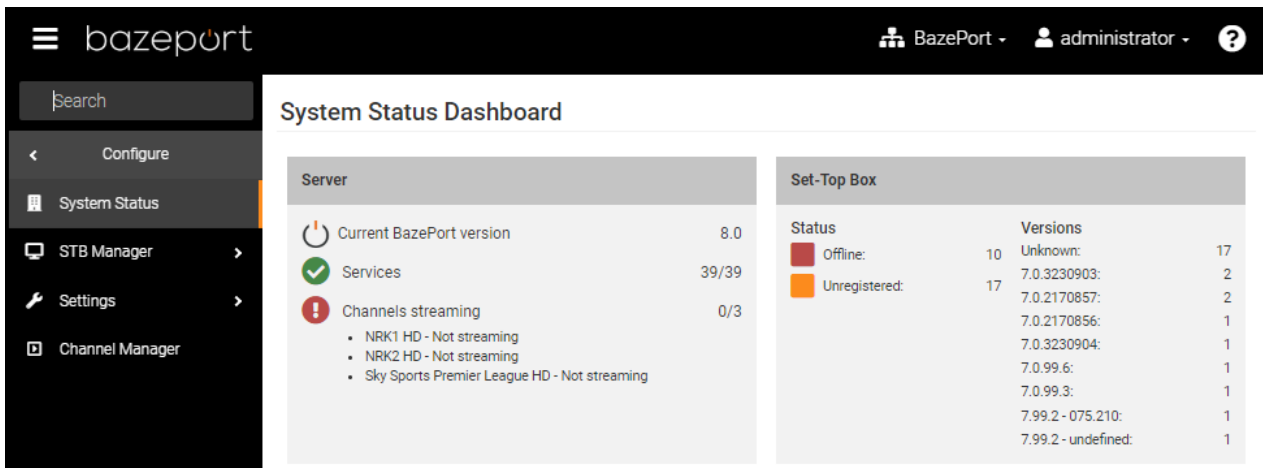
bazeport

BazePort - administrator - ?

Search

Configure

System Status

STB Manager

Settings

Channel Manager

System Status Dashboard

Server

Current BazePort version 8.0

Services 39/39

Channels streaming 0/3

- NRK1 HD - Not streaming
- NRK2 HD - Not streaming
- Sky Sports Premier League HD - Not streaming

Set-Top Box

Status

Offline: 10

Unregistered: 17

Versions

| | |
|---|---|
| Unknown: | 17 |
| 7.0.3230903: | 2 |
| 7.0.2170857: | 2 |
| 7.0.2170856: | 1 |
| 7.0.3230904: | 1 |
| 7.0.99.6: | 1 |
| 7.0.99.3: | 1 |
| 7.99.2 - 075.210: | 1 |
| 7.99.2 - undefined: | 1 |